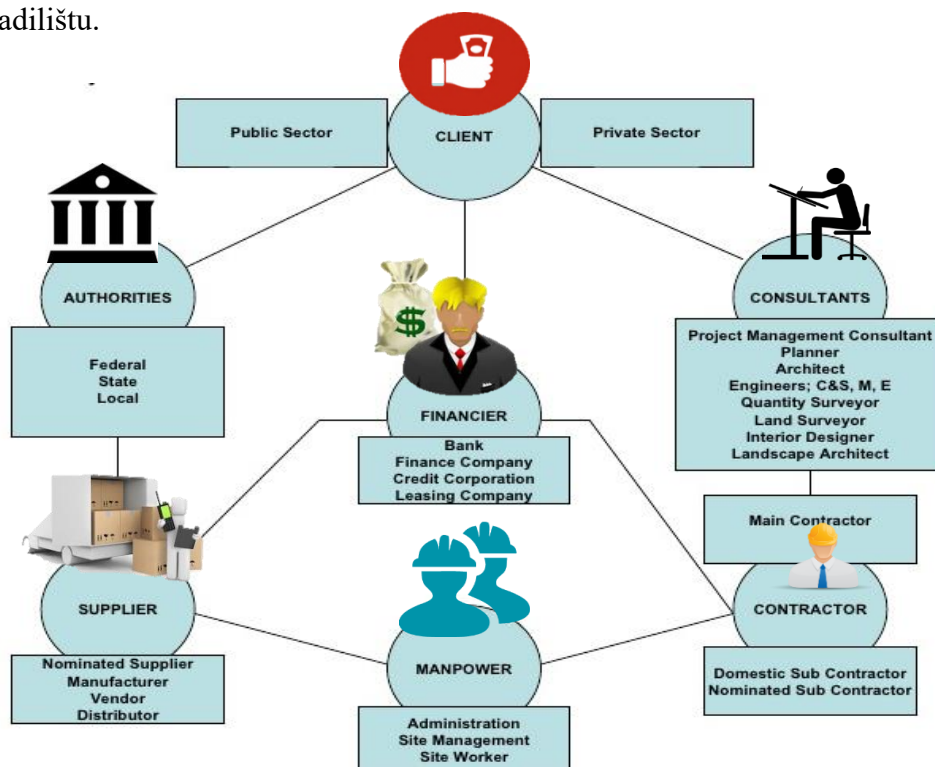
adilištu.

Public Sector

CLIENT

Private Sector

AUTHORITIES

Federal
State
Local

FINANCIER

Bank
Finance Company
Credit Corporation
Leasing Company

CONSULTANTS

Project Management Consultant
Planner
Architect
Engineers; C&S, M, E
Quantity Surveyor
Land Surveyor
Interior Designer
Landscape Architect

Main Contractor

CONTRACTOR

Domestic Sub Contractor
Nominated Sub Contractor

SUPPLIER

Nominated Supplier
Manufacturer
Vendor
Distributor

MANPOWER

Administration
Site Management
Site Worker